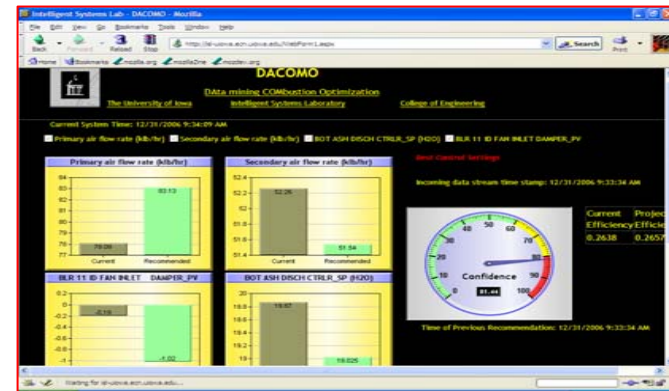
Intelligent Systems Lab - DACOMO - Mozilla

File Edit View Go Bookmarks Tools Window Help

Back Forward Reload Stop http://id-uiowa.ecn.uiowa.edu/WebForm1.aspx Search Print

Home Bookmarks mozilla.org mozillaZine mozdev.org

DACOMO

DAta mining COMbustion Optimization

The University of Iowa Intelligent Systems Laboratory College of Engineering

Current System Time: 12/31/2006 9:34:09 AM

Primary air flow rate (klb/hr) Secondary air flow rate (klb/hr) BOT ASH DISCH CTRLR_SP (H2O) BLR 11 ID FAN INLET DAMPER_PV

Primary air flow rate (klb/hr)

84
83
82
81
80
79
78
77

78.06
83.13
Current Recommended

Secondary air flow rate (klb/hr)

52.4
52.2
52
51.8
51.6
51.4

52.26
51.54
Current Recommended

Best Control Settings

Incoming data stream time stamp: 12/31/2006 9:33:34 AM

| Current Efficiency | Projec Efficie |
|---|---|
| 0.2638 | 0.2657 |

10 20 30 40 50 60 70 80 90 100

Confidence

81.44

BLR 11 ID FAN INLET DAMPER_PV

0.2
0
-0.2
-0.4
-0.6
-0.8
-1

-2.16
-1.02
Current Recommended

BOT ASH DISCH CTRLR_SP (H2O)

19.8
19.6
19.4
19.2
19

19.87
19.025

Time of Previous Recommendation: 12/31/2006 9:33:34 AM

Waiting for id-uiowa.ecn.uiowa.edu...